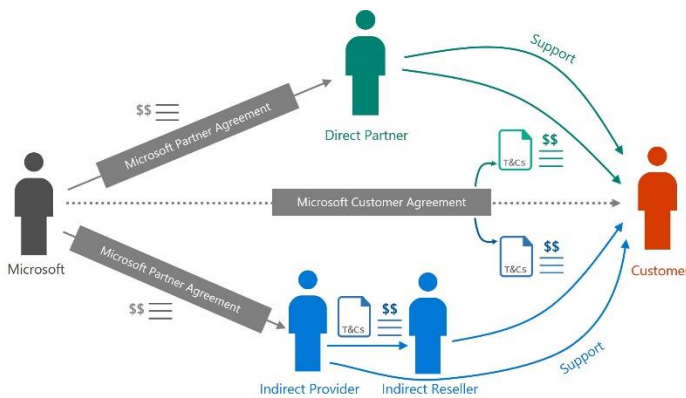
Support

$$

Microsoft Partner Agreement

Direct Partner

T&Cs

$$

Microsoft

Microsoft Customer Agreement

T&Cs

$$

Customer

Microsoft Partner Agreement

$$

T&Cs

$$

Support

Indirect Provider

Indirect Reseller